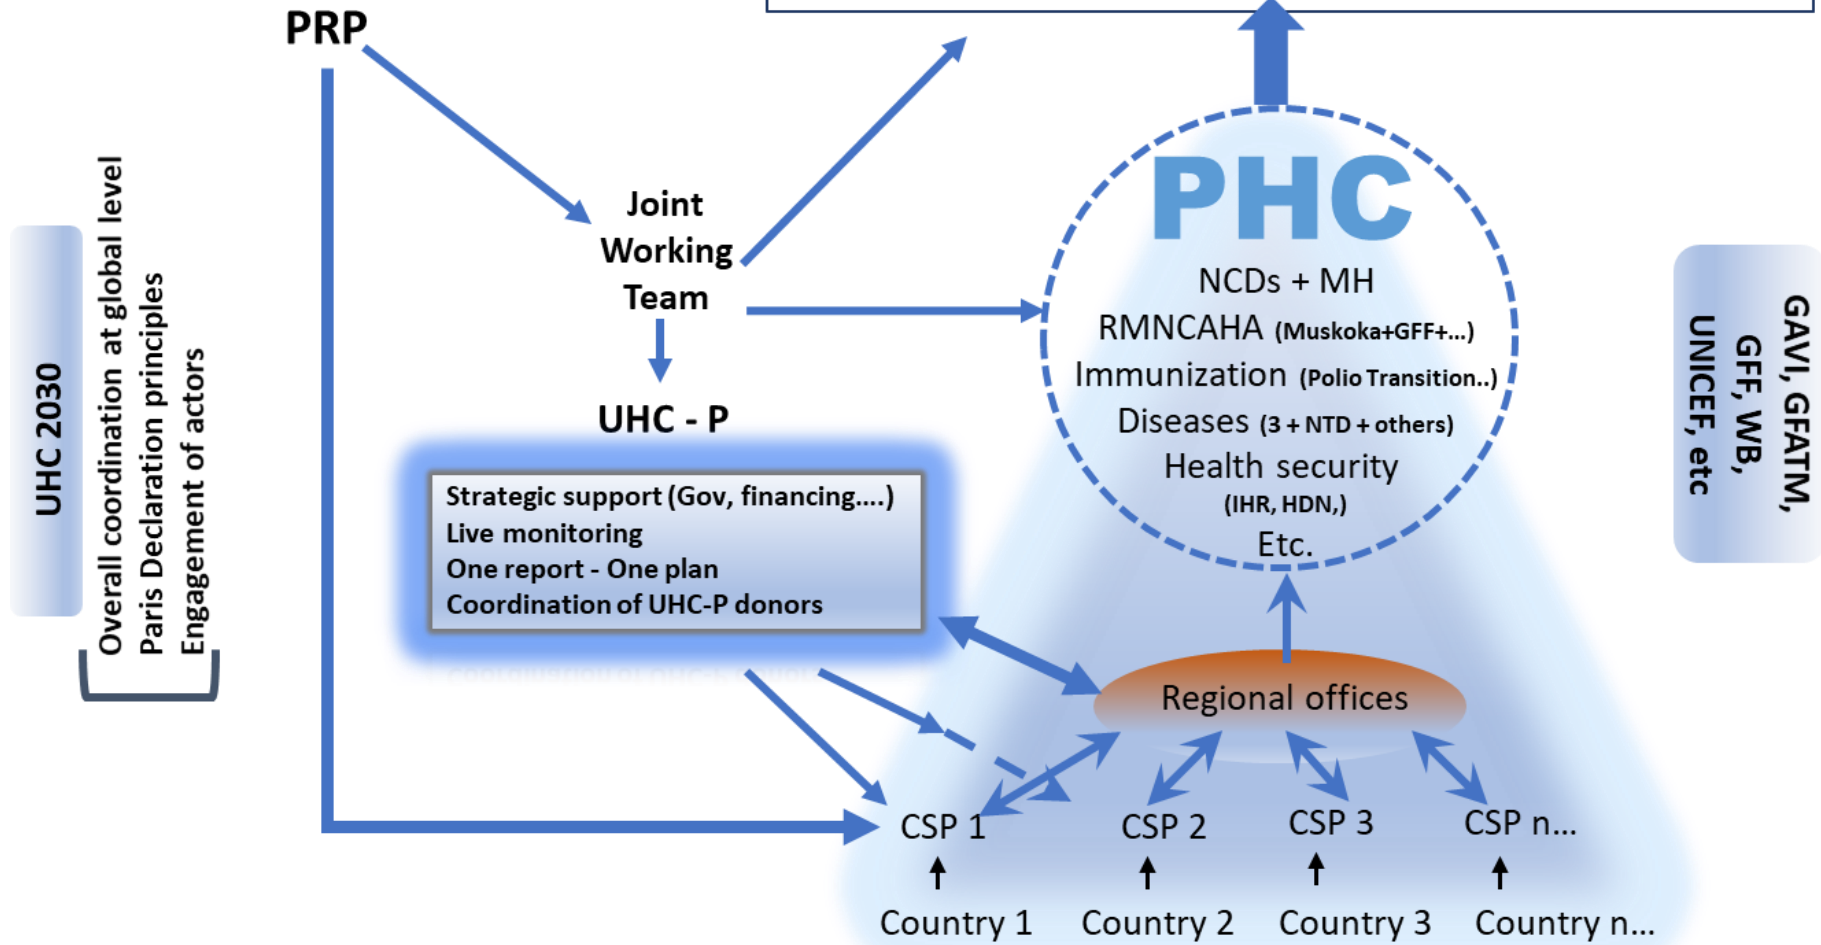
UHC 2030

Overall coordination at global level
Paris Declaration principles
Engagement of actors

PRP

Joint Working Team

UHC - P

Strategic support (Gov, financing....)
Live monitoring
One report - One plan
Coordination of UHC-P donors

PHC

NCDs + MH
RMNCAHA (Muskoka+GFF+...)
Immunization (Polio Transition..)
Diseases (3 + NTD + others)
Health security (IHR, HDN,)
Etc.

GAVI, GFATM, GFF, WB, UNICEF, etc

Regional offices

CSP 1
CSP 2
CSP 3
CSP n...

Country 1
Country 2
Country 3
Country n...